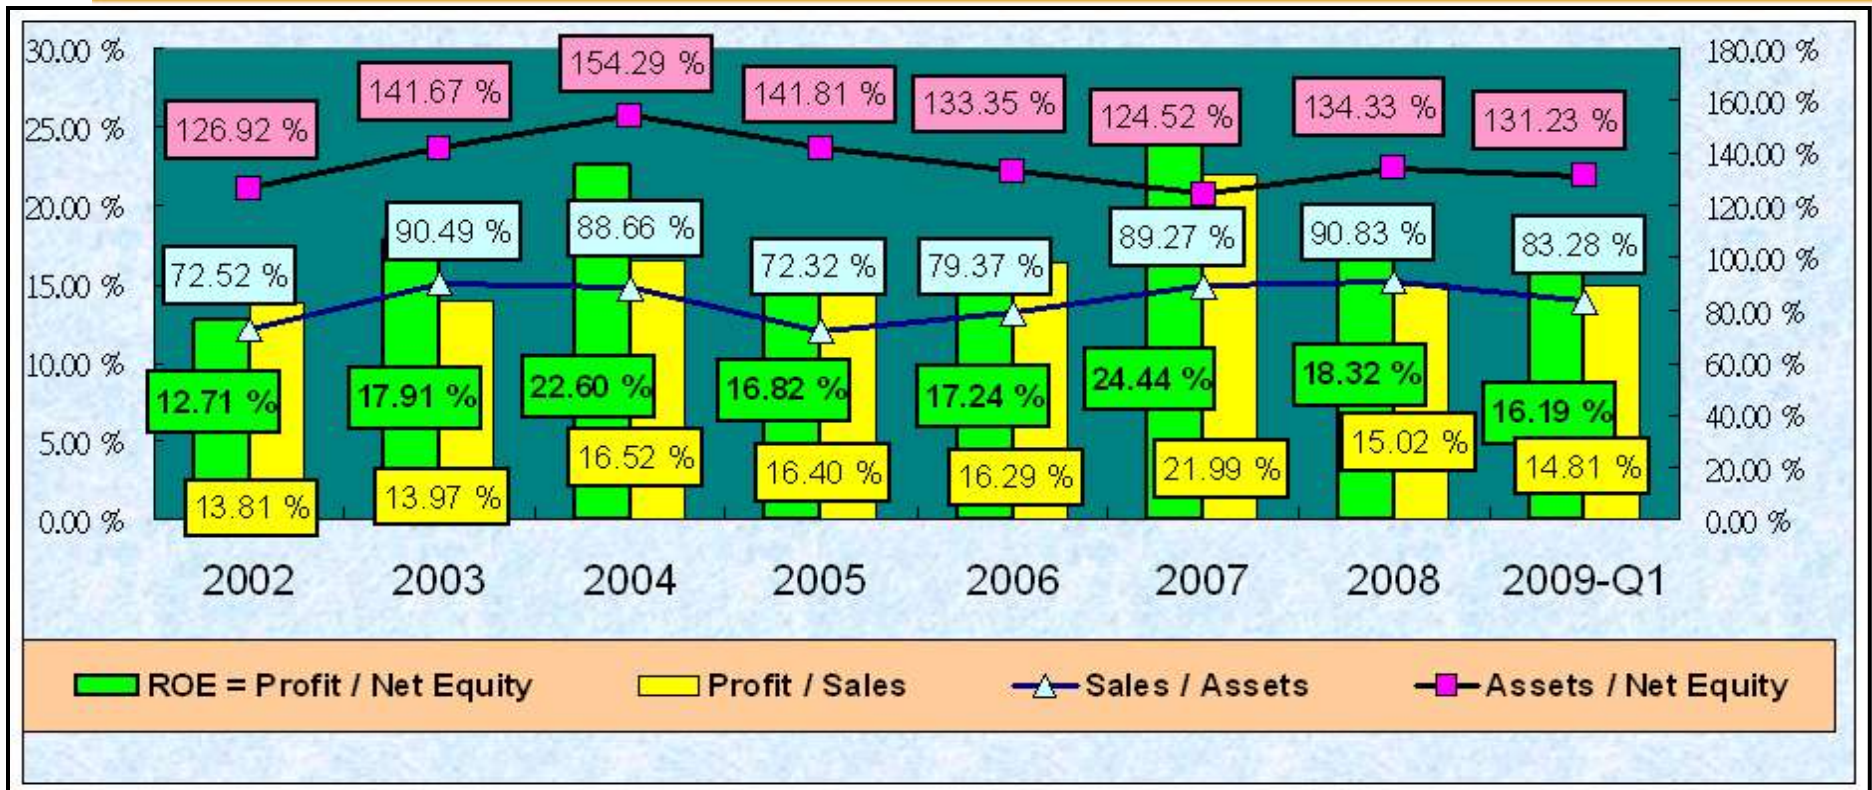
30.00 %
25.00 %
20.00 %
15.00 %
10.00 %
5.00 %
0.00 %

180.00 %
160.00 %
140.00 %
120.00 %
100.00 %
80.00 %
60.00 %
40.00 %
20.00 %
0.00 %

| | 2002 | 2003 | 2004 | 2005 | 2006 | 2007 | 2008 | 2009-Q1 |
|---|---|---|---|---|---|---|---|---|
| Assets / Net Equity | 126.92 % | 141.67 % | 154.29 % | 141.81 % | 133.35 % | 124.52 % | 134.33 % | 131.23 % |
| Sales / Assets | 72.52 % | 90.49 % | 88.66 % | 72.32 % | 79.37 % | 89.27 % | 90.83 % | 83.28 % |
| ROE = Profit / Net Equity | 12.71 % | 17.91 % | 22.60 % | 16.82 % | 17.24 % | 24.44 % | 18.32 % | 16.19 % |
| Profit / Sales | 13.81 % | 13.97 % | 16.52 % | 16.40 % | 16.29 % | 21.99 % | 15.02 % | 14.81 % |

ROE = Profit / Net Equity
Profit / Sales
Sales / Assets
Assets / Net Equity